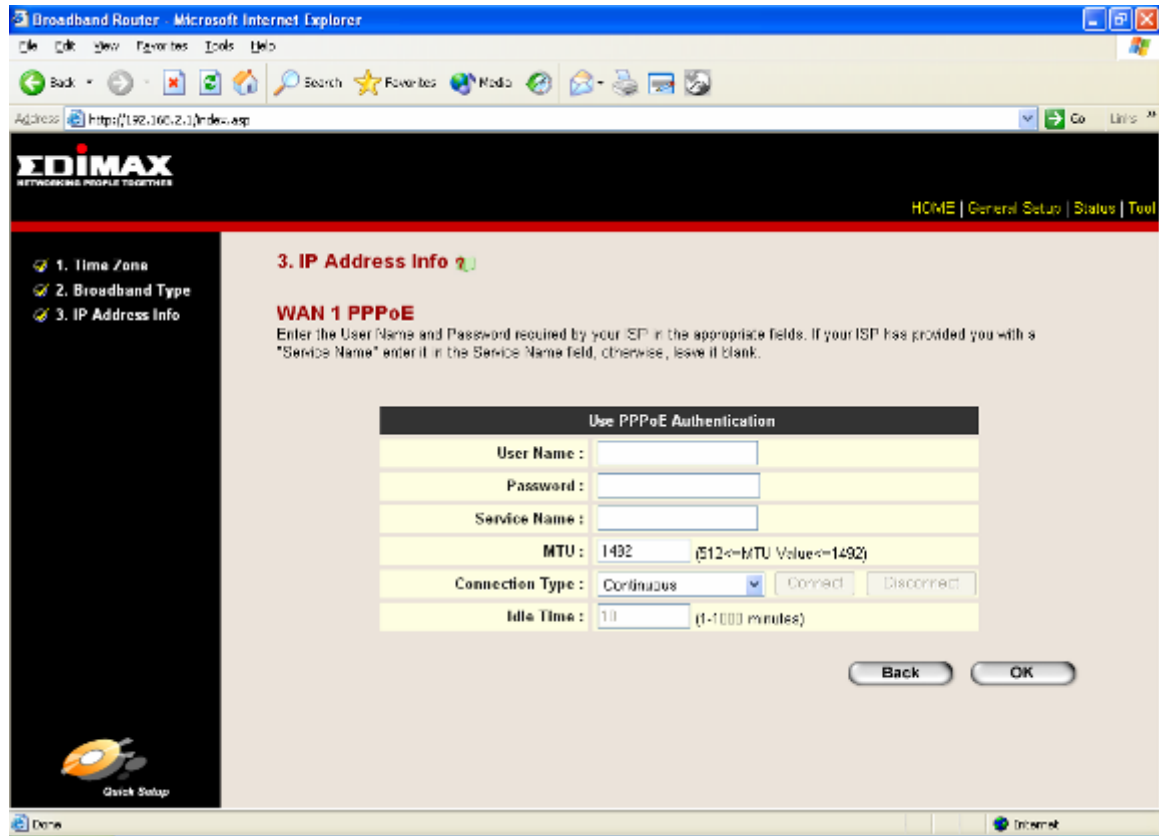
Broadband Router - Microsoft Internet Explorer

File Edit View Favorites Tools Help

Back Search Favorites Media

Address http://192.168.2.1/index.asp Go Links »

EDIMAX
NETWORKING PEOPLE TOGETHER

HOME | General Setup | Status | Tool

1. Time Zone
2. Broadband Type
3. IP Address Info

3. IP Address Info

WAN 1 PPPoE
Enter the User Name and Password required by your ISP in the appropriate fields. If your ISP has provided you with a "Service Name" enter it in the Service Name field, otherwise, leave it blank.

| Use PPPoE Authentication | |
|---|---|
| User Name : | |
| Password : | |
| Service Name : | |
| MTU : | 1492 (512<=MTU Value<=1492) |
| Connection Type : | Continuous Connect Disconnect |
| Idle Time : | 10 (1-1000 minutes) |

Back OK

Quick Setup

Done Internet